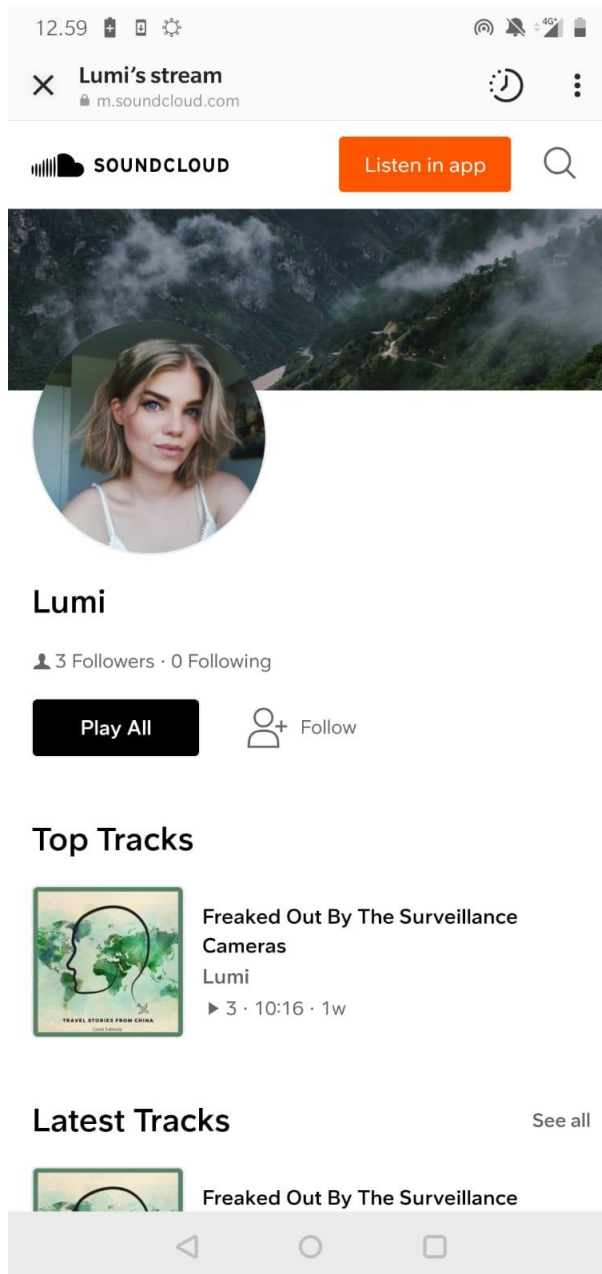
12.59

4G

Lumi's stream
m.soundcloud.com

SOUNDCLOUD

Listen in app

Lumi

3 Followers · 0 Following

Play All

Follow

Top Tracks

TRAVEL STORIES FROM CHINA
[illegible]

Freaked Out By The Surveillance Cameras
Lumi
▶ 3 · 10:16 · 1w

Latest Tracks

See all

Freaked Out By The Surveillance